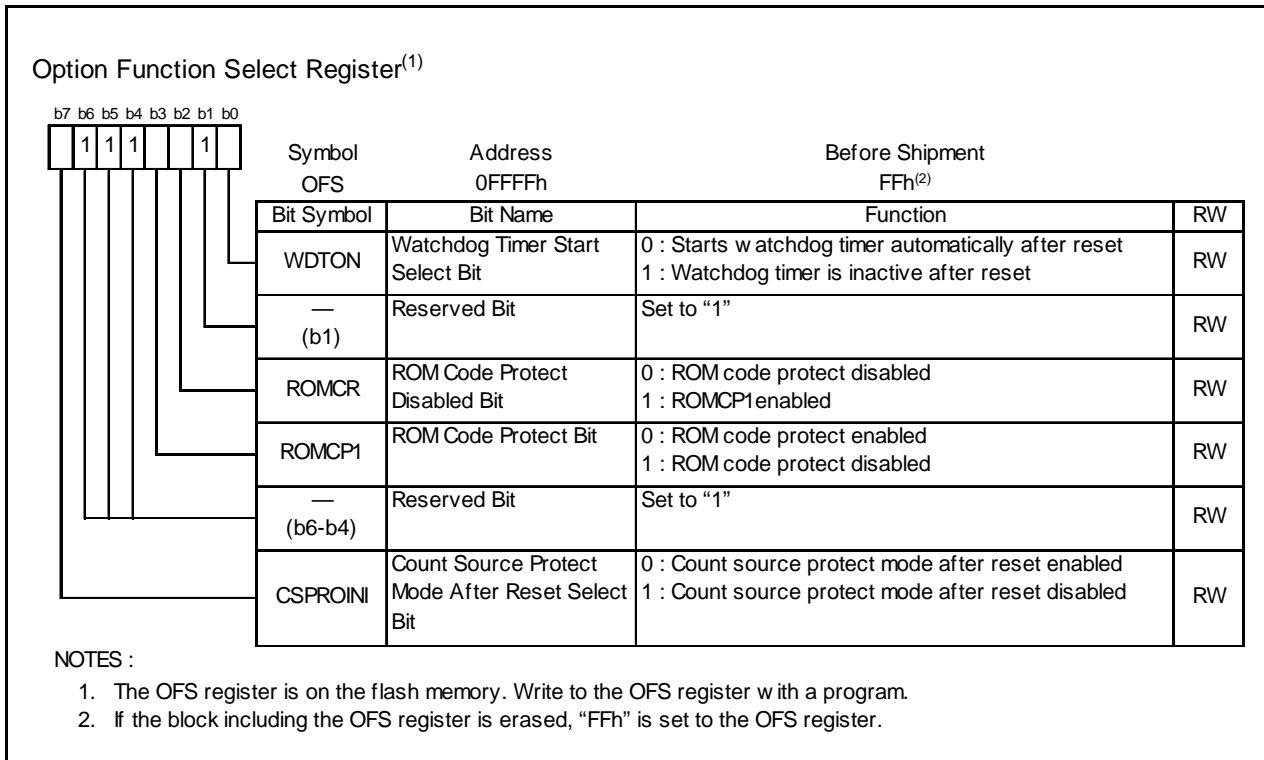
Option Function Select Register$^{(1)}$

b7 b6 b5 b4 b3 b2 b1 b0

1 1 1 1

Symbol OFS

Address 0FFFFh

Before Shipment FFh$^{(2)}$

| Bit Symbol | Bit Name | Function | RW |
|---|---|---|---|
| WDTON | Watchdog Timer Start Select Bit | 0 : Starts w atchdog timer automatically after reset<br>1 : Watchdog timer is inactive after reset | RW |
| — (b1) | Reserved Bit | Set to “1” | RW |
| ROMCR | ROM Code Protect Disabled Bit | 0 : ROM code protect disabled<br>1 : ROMCP1enabled | RW |
| ROMCP1 | ROM Code Protect Bit | 0 : ROM code protect enabled<br>1 : ROM code protect disabled | RW |
| — (b6-b4) | Reserved Bit | Set to “1” | RW |
| CSPROINI | Count Source Protect Mode After Reset Select Bit | 0 : Count source protect mode after reset enabled<br>1 : Count source protect mode after reset disabled | RW |

NOTES :

1. The OFS register is on the flash memory. Write to the OFS register w ith a program.
2. If the block including the OFS register is erased, “FFh” is set to the OFS register.